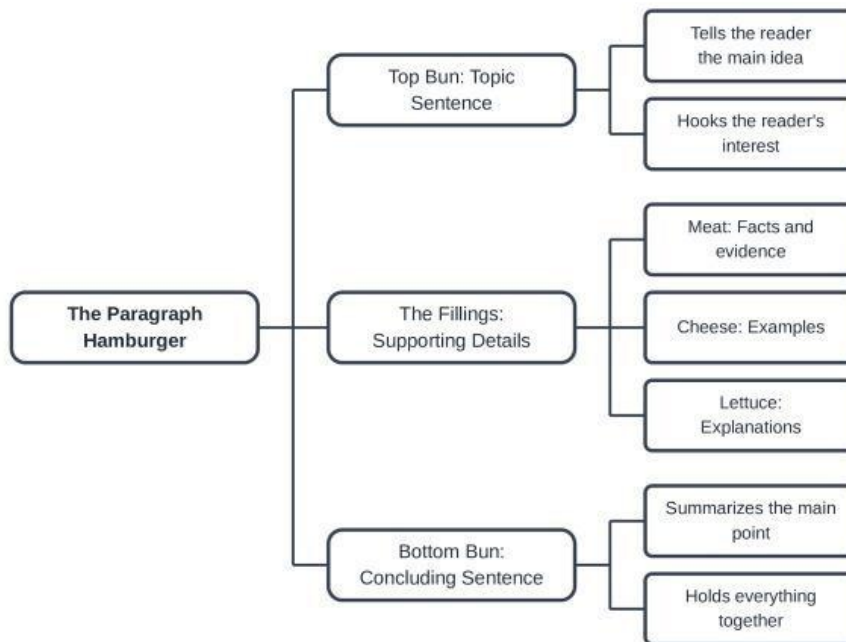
The Paragraph Hamburger

Top Bun: Topic Sentence

Tells the reader the main idea

Hooks the reader's interest

The Fillings: Supporting Details

Meat: Facts and evidence

Cheese: Examples

Lettuce: Explanations

Bottom Bun: Concluding Sentence

Summarizes the main point

Holds everything together